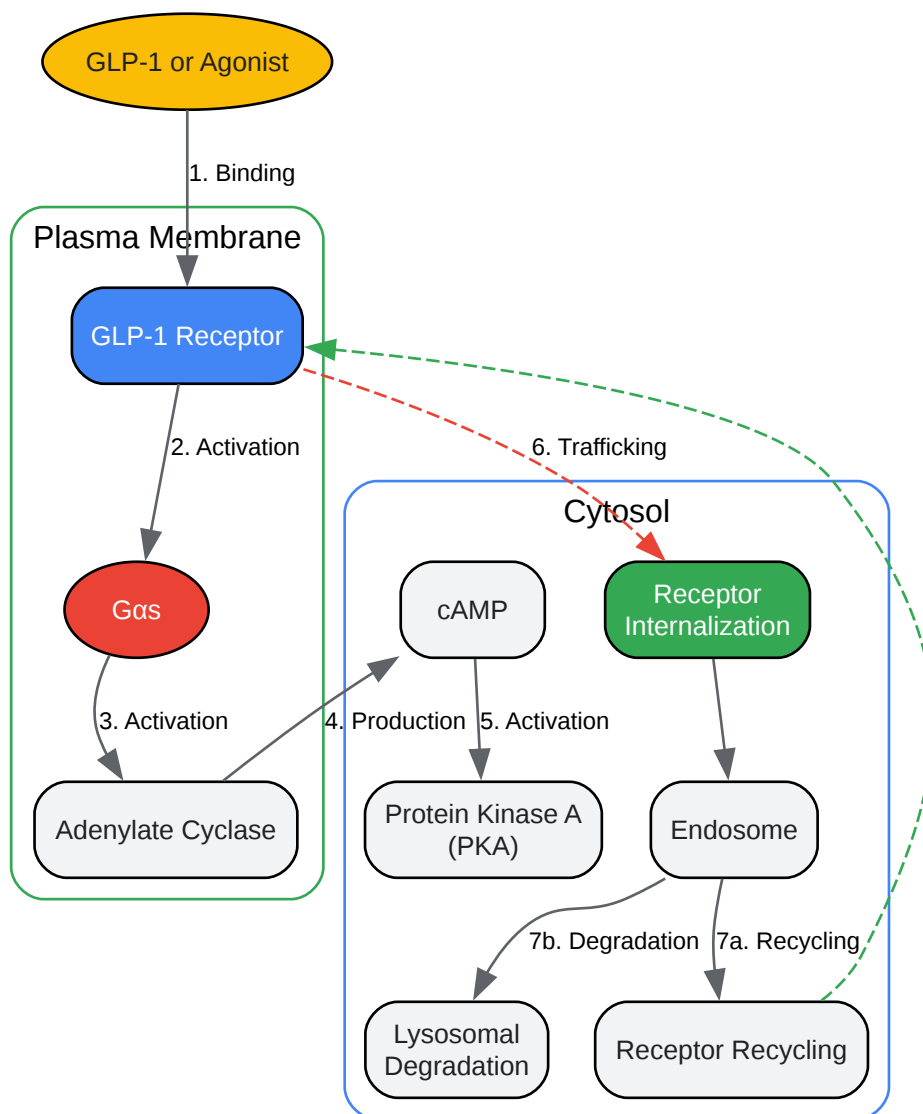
GLP-1 or Agonist

1. Binding

Plasma Membrane

GLP-1 Receptor

2. Activation

6. Trafficking

Cytosol

Gαs

cAMP

Receptor Internalization

3. Activation

4. Production

5. Activation

Adenylate Cyclase

Protein Kinase A (PKA)

Endosome

7b. Degradation

7a. Recycling

Lysosomal Degradation

Receptor Recycling